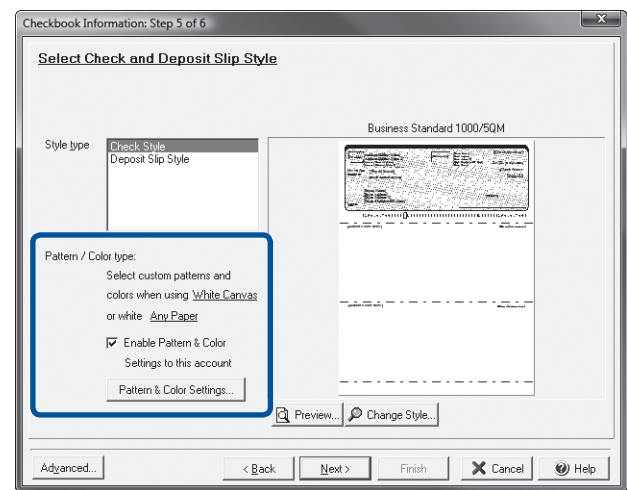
Checkbook Information: Step 5 of 6

Select Check and Deposit Slip Style

Style type

Check Style
Deposit Slip Style

Business Standard 1000/5QM

Pattern / Color type:

Select custom patterns and colors when using White Canvas or white Any Paper

☑ Enable Pattern & Color Settings to this account

Pattern & Color Settings...

Preview...

Change Style...

Advanced...

< Back

Next >

Finish

Cancel

Help